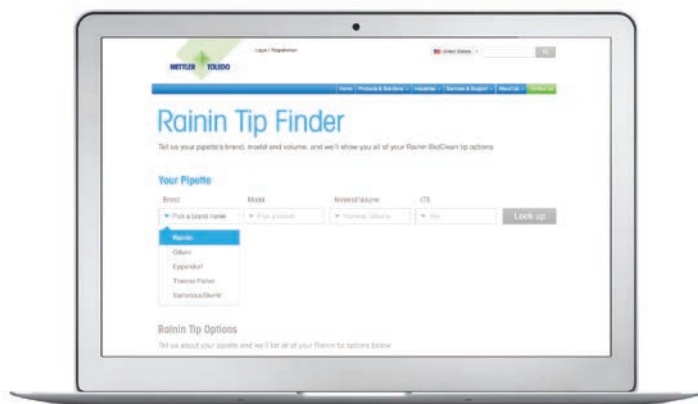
METTLER TOLEDO

Login / Registration

United States

Home | Products & Solutions | Industries | Services & Support | About Us | Contact Us

Rainin Tip Finder

Tell us your pipette's brand, model and volume, and we'll show you all of your Rainin BioClean tip options

Your Pipette

| Brand | Model | Nominal Volume | LTS | |
|---|---|---|---|---|
| Pick a brand name | Pick a model | Nominal Volume | Yes | Look up |

Rainin
Gilson
Eppendorf
Thermo Fisher
Sartorius/Biohit

Rainin Tip Options

Tell us about your pipette and we'll list all of your Rainin tip options below